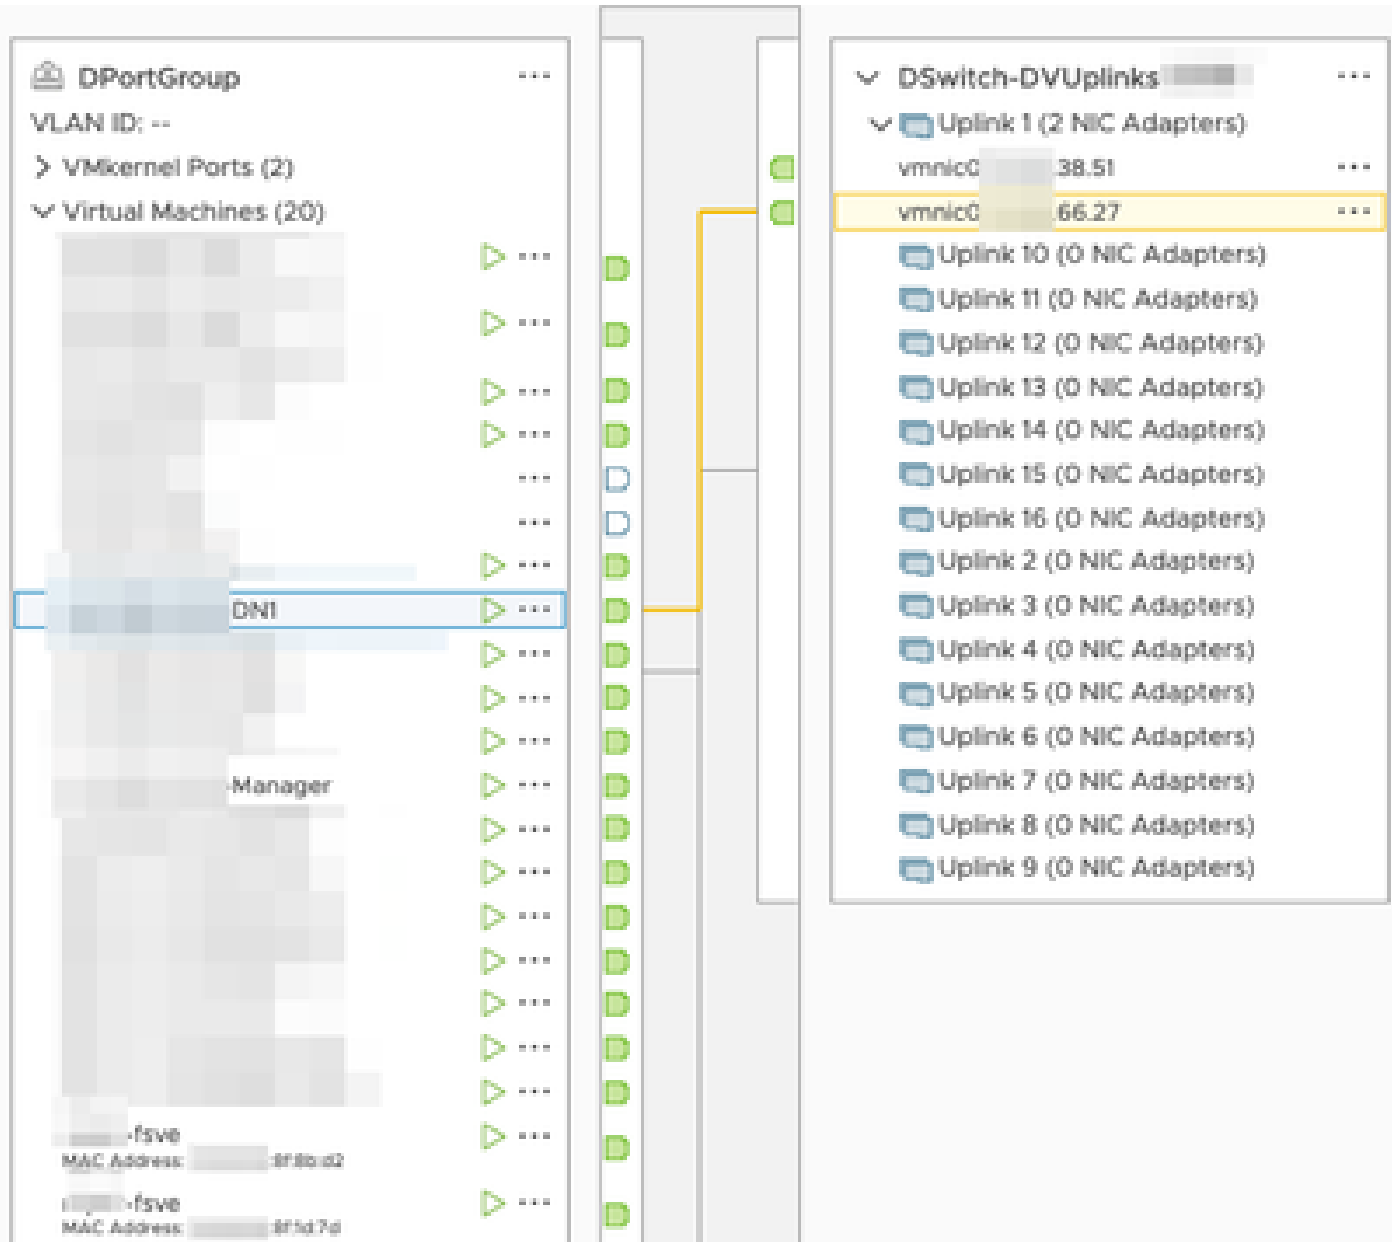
DPortGroup ···
VLAN ID: --
> VMkernel Ports (2)
∨ Virtual Machines (20)
···
···
···
···
···
···
···
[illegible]DN1 ···
···
···
···
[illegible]Manager ···
···
···
···
···
···
···
···
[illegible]-fsve ···
MAC Address: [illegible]:8f:8b:d2
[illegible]-fsve ···
MAC Address: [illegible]:8f:1d:7d

DSwitch-DVUplinks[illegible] ···
Uplink 1 (2 NIC Adapters)
vmnic0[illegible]38.51 ···
vmnic0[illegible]66.27 ···
Uplink 10 (0 NIC Adapters)
Uplink 11 (0 NIC Adapters)
Uplink 12 (0 NIC Adapters)
Uplink 13 (0 NIC Adapters)
Uplink 14 (0 NIC Adapters)
Uplink 15 (0 NIC Adapters)
Uplink 16 (0 NIC Adapters)
Uplink 2 (0 NIC Adapters)
Uplink 3 (0 NIC Adapters)
Uplink 4 (0 NIC Adapters)
Uplink 5 (0 NIC Adapters)
Uplink 6 (0 NIC Adapters)
Uplink 7 (0 NIC Adapters)
Uplink 8 (0 NIC Adapters)
Uplink 9 (0 NIC Adapters)